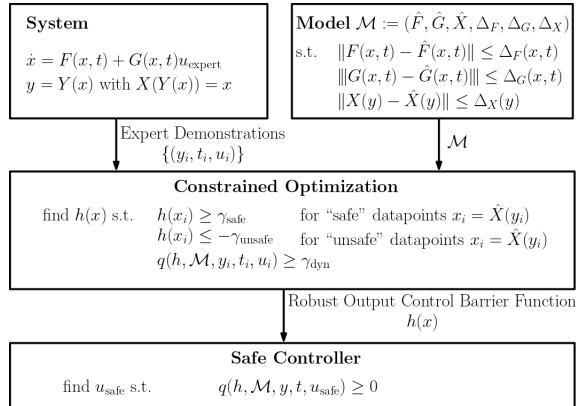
**System**

$\dot{x} = F(x,t) + G(x,t)u_{\text{expert}}$
$y = Y(x)$ with $X(Y(x)) = x$

**Model** $\mathcal{M} := (\hat{F}, \hat{G}, \hat{X}, \Delta_F, \Delta_G, \Delta_X)$
s.t. $\|F(x,t) - \hat{F}(x,t)\| \leq \Delta_F(x,t)$
$\|G(x,t) - \hat{G}(x,t)\| \leq \Delta_G(x,t)$
$\|X(y) - \hat{X}(y)\| \leq \Delta_X(y)$

Expert Demonstrations
$\{(y_i, t_i, u_i)\}$

$\mathcal{M}$

**Constrained Optimization**

find $h(x)$ s.t. $h(x_i) \geq \gamma_{\text{safe}}$ for "safe" datapoints $x_i = \hat{X}(y_i)$
$h(x_i) \leq -\gamma_{\text{unsafe}}$ for "unsafe" datapoints $x_i = \hat{X}(y_i)$
$q(h, \mathcal{M}, y_i, t_i, u_i) \geq \gamma_{\text{dyn}}$

Robust Output Control Barrier Function
$h(x)$

**Safe Controller**

find $u_{\text{safe}}$ s.t. $q(h, \mathcal{M}, y, t, u_{\text{safe}}) \geq 0$